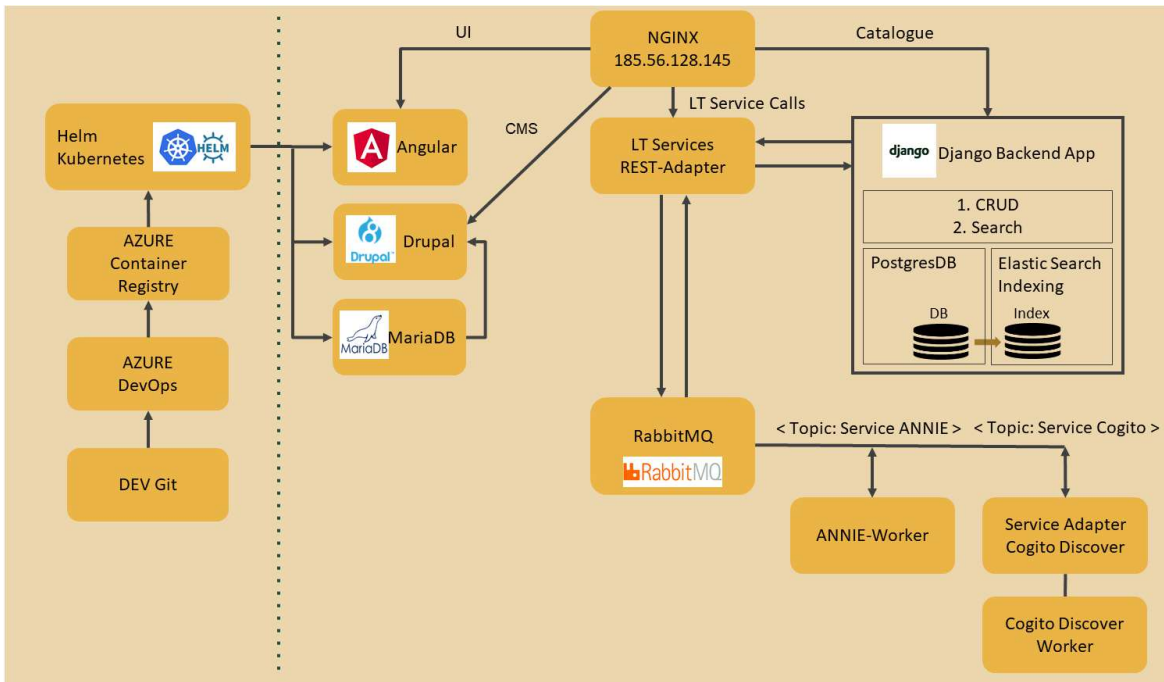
Helm
Kubernetes

HELM

AZURE
Container
Registry

AZURE
DevOps

DEV Git

UI

NGINX
185.56.128.145

Catalogue

CMS

LT Service Calls

Angular

Drupal

Drupal

MariaDB

MariaDB

LT Services
REST-Adapter

django

Django Backend App

1. CRUD
2. Search

PostgresDB

DB

Elastic Search
Indexing

Index

RabbitMQ

RabbitMQ

< Topic: Service ANNIE >

< Topic: Service Cogito >

ANNIE-Worker

Service Adapter
Cogito Discover

Cogito Discover
Worker